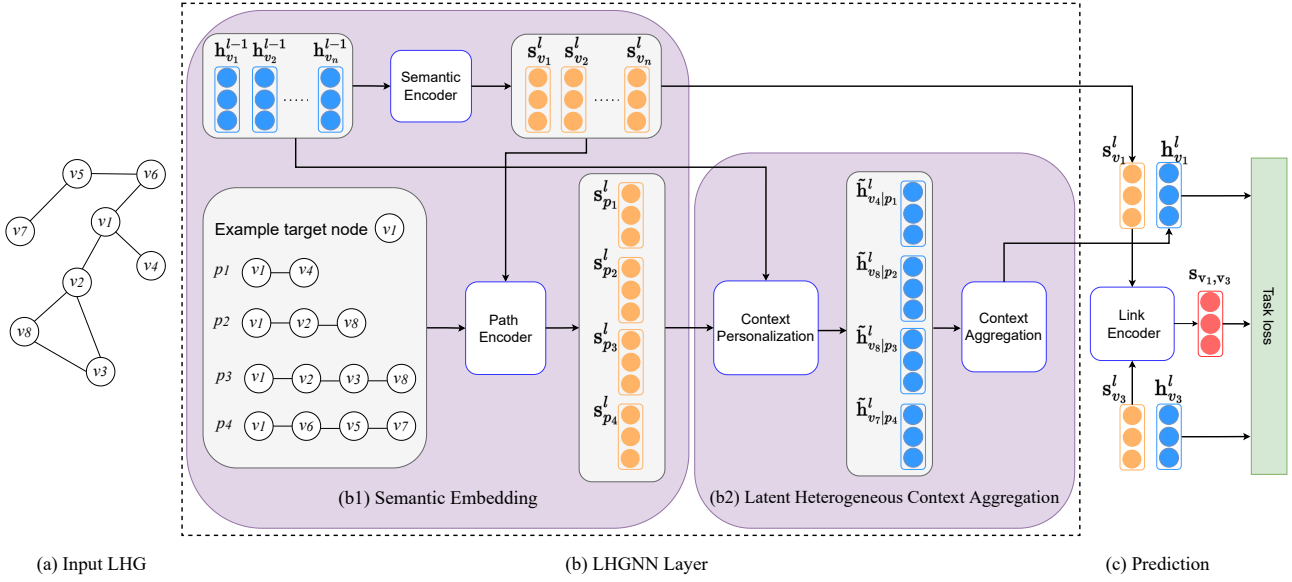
$v5$ $v6$ $v7$ $v1$ $v4$ $v2$ $v8$ $v3$

$\mathbf{h}_{v_1}^{l-1}$ $\mathbf{h}_{v_2}^{l-1}$ ..... $\mathbf{h}_{v_n}^{l-1}$

Semantic Encoder

$\mathbf{s}_{v_1}^{l}$ $\mathbf{s}_{v_2}^{l}$ ..... $\mathbf{s}_{v_n}^{l}$

Example target node $v1$

$p1$ $v1$ $v4$

$p2$ $v1$ $v2$ $v8$

$p3$ $v1$ $v2$ $v3$ $v8$

$p4$ $v1$ $v6$ $v5$ $v7$

Path Encoder

$\mathbf{s}_{p_1}^{l}$ $\mathbf{s}_{p_2}^{l}$ $\mathbf{s}_{p_3}^{l}$ $\mathbf{s}_{p_4}^{l}$

Context Personalization

$\tilde{\mathbf{h}}_{v_4|p_1}^{l}$ $\tilde{\mathbf{h}}_{v_8|p_2}^{l}$ $\tilde{\mathbf{h}}_{v_8|p_3}^{l}$ $\tilde{\mathbf{h}}_{v_7|p_4}^{l}$

Context Aggregation

(b1) Semantic Embedding

(b2) Latent Heterogeneous Context Aggregation

$\mathbf{s}_{v_1}^{l}$ $\mathbf{h}_{v_1}^{l}$

Link Encoder

$\mathbf{s}_{\mathbf{v_1},\mathbf{v_3}}$

$\mathbf{s}_{v_3}^{l}$ $\mathbf{h}_{v_3}^{l}$

Task loss

(a) Input LHG

(b) LHGNN Layer

(c) Prediction